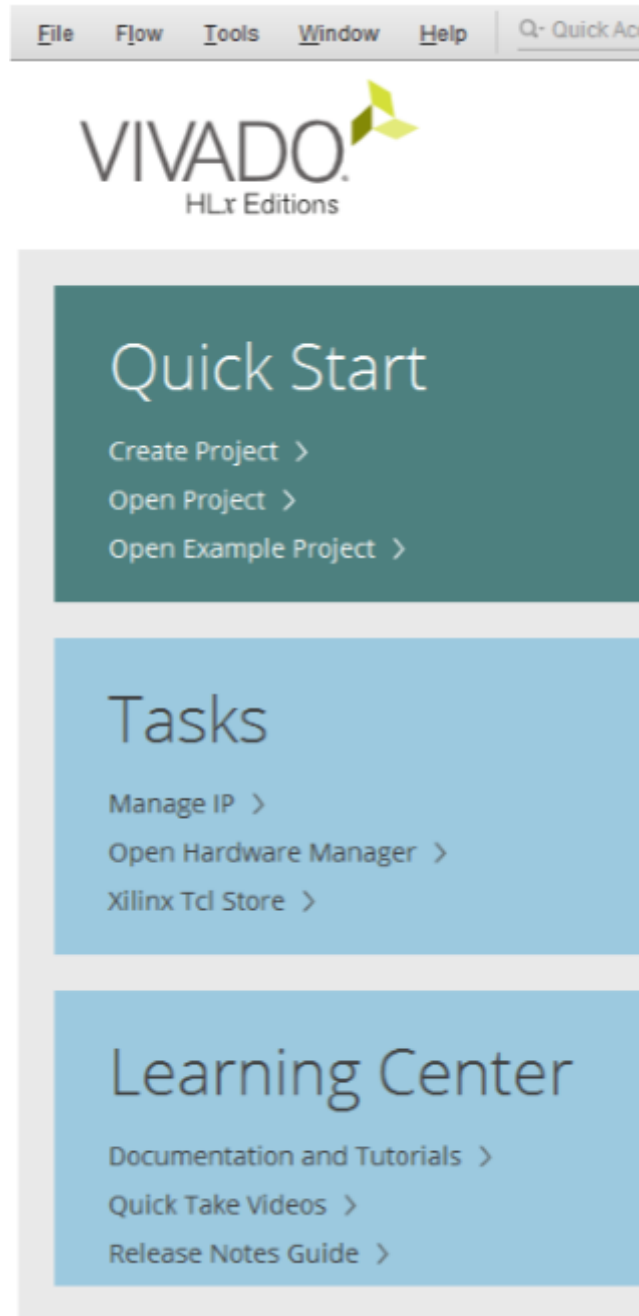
File Flow Tools Window Help Q- Quick Ac

VIVADO.
HLx Editions

Quick Start

Create Project >
Open Project >
Open Example Project >

Tasks

Manage IP >
Open Hardware Manager >
Xilinx Tcl Store >

Learning Center

Documentation and Tutorials >
Quick Take Videos >
Release Notes Guide >